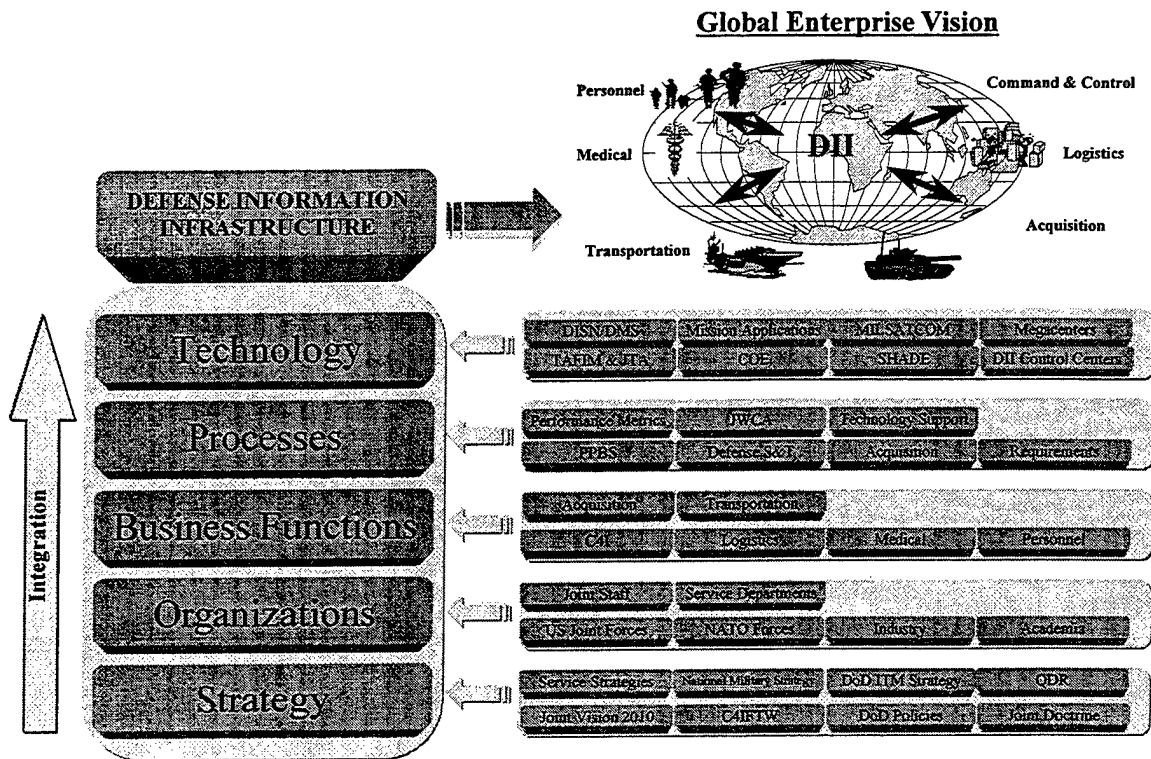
Global Enterprise Vision

Personnel

Command & Control

Medical

DII

Logistics

Acquisition

Transportation

DEFENSE INFORMATION INFRASTRUCTURE

Technology

DISN/DMS

Mission Applications

MILSATCOM

Megacenters

TAFIM & JTA

COE

SHADE

DII Control Centers

Processes

Performance Metrics

DWCF

Technology Support

PPBS

Defense S&T

Acquisition

Requirements

Business Functions

Acquisition

Transportation

C4I

Logistics

Medical

Personnel

Organizations

Joint Staff

Service Departments

US Joint Forces

NATO Forces

Industry

Academia

Strategy

Service Strategies

National Military Strategy

DoD ITM Strategy

QDR

Joint Vision 2010

C4IFTW

DoD Policies

Joint Doctrine

Integration